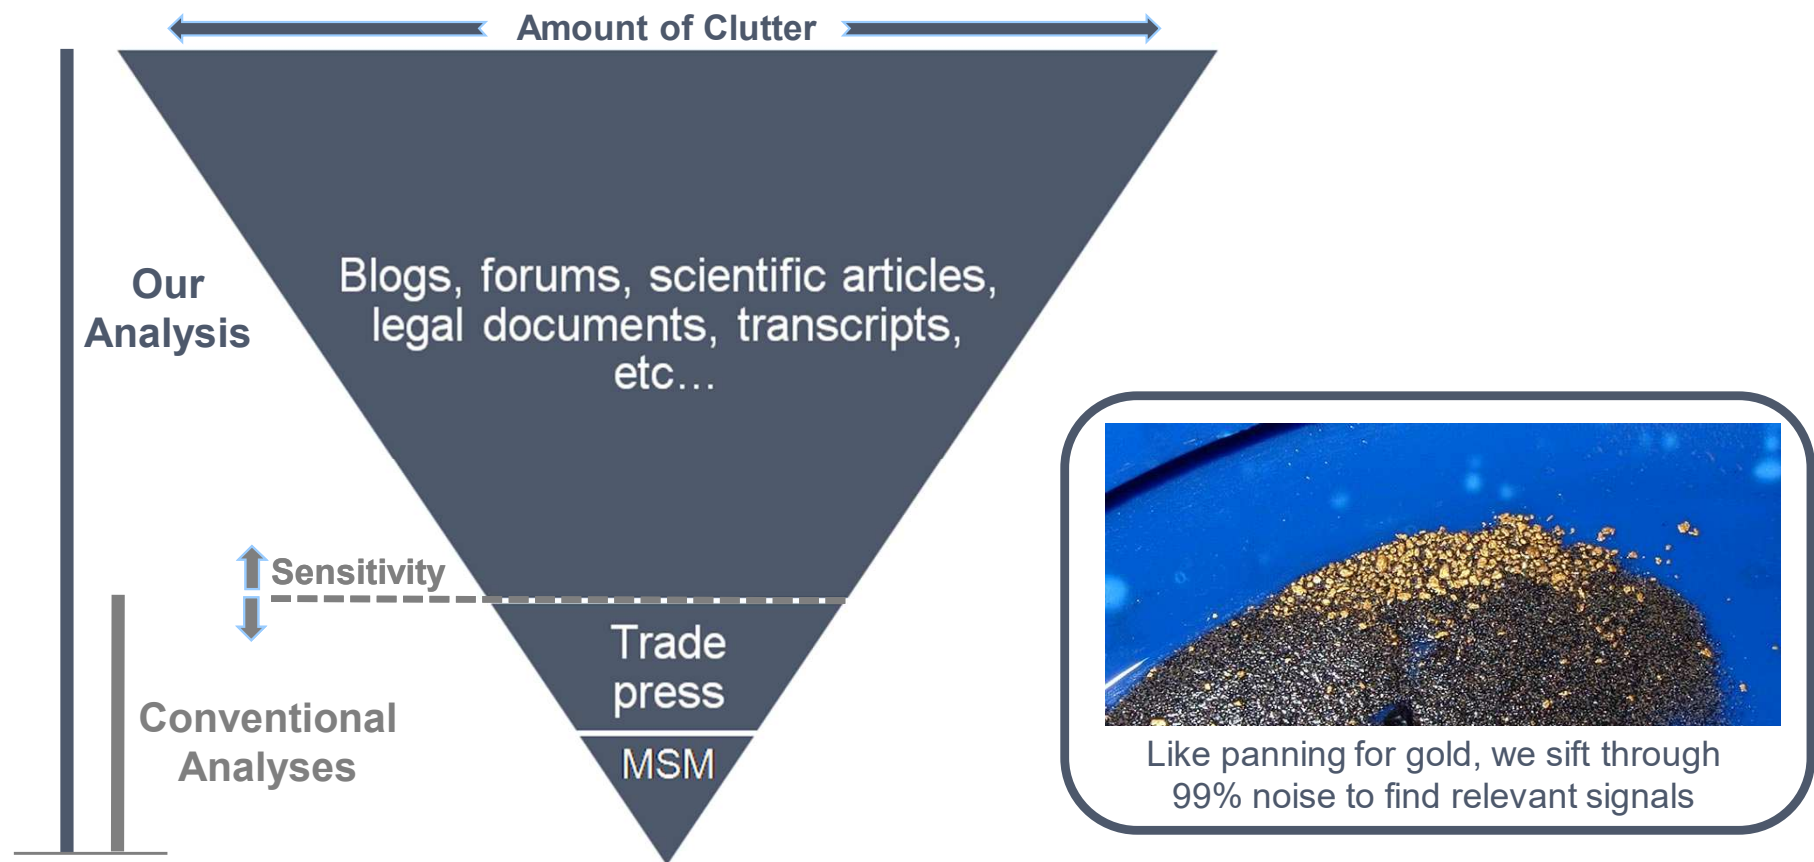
Amount of Clutter

Our Analysis

Blogs, forums, scientific articles, legal documents, transcripts, etc…

Sensitivity

Trade press

MSM

Conventional Analyses

Like panning for gold, we sift through 99% noise to find relevant signals